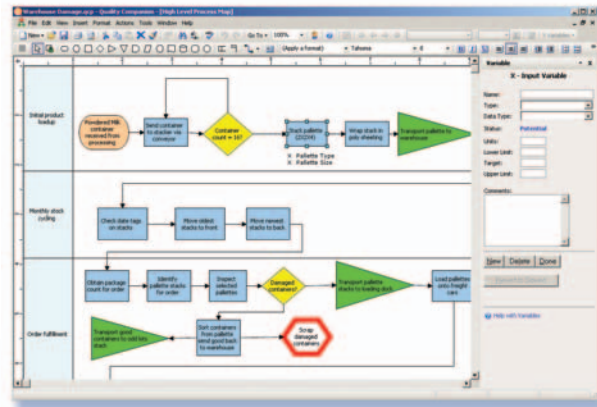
Warehouse Damage.qcp - Quality Companion - [High Level Process Map]
File Edit View Insert Format Actions Tools Window Help
New
Go To
100%
(Apply a format)
Tahoma
8
Variable
X - Input Variable
Name:
Type:
Data Type:
Status: Potential
Units:
Lower Limit:
Target:
Upper Limit:
Comments:
New Delete Done
Help with Variables

Initial product lookup
Powdered Milk container received from processing
Send container to stacker via conveyor
Container count = 10?
Stack pallets (2/2/4)
X: Pallette Type
X: Pallette Size
Wrap stack in poly sheeting
Transport pallette to warehouse

Monthly stock cycling
Check date tags on stacks
Move oldest stacks to front
Move newest stacks to back

Order fulfillment
Obtain package count for order
Identify pallette stacks for order
Inspect selected pallettes
Damaged containers?
Transport pallette stacks to loading dock
Load pallettes onto freight cars
Transport good containers to cold box stock
Sort containers from pallets send good back to warehouse
Scrap damaged containers